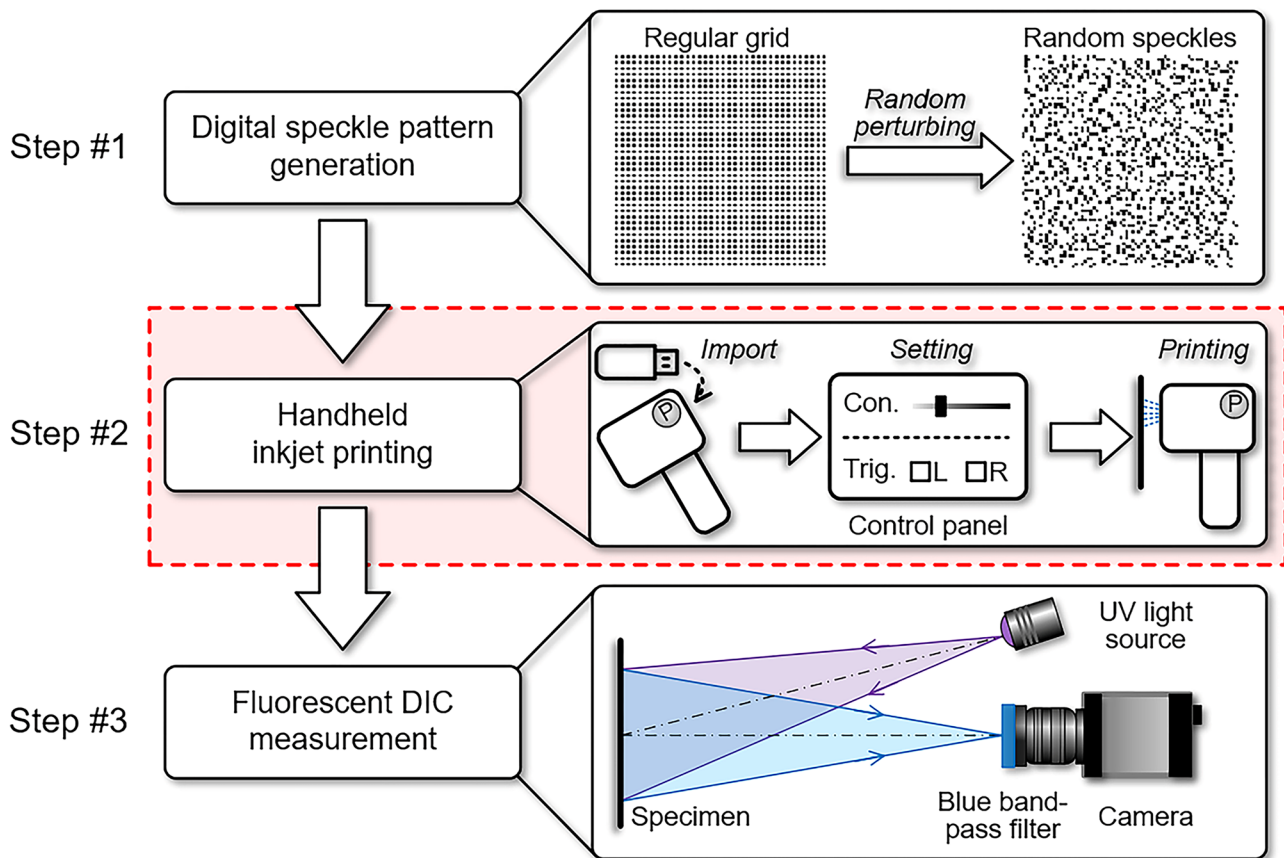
Step #1

Digital speckle pattern generation

Regular grid

Random perturbing

Random speckles

Step #2

Handheld inkjet printing

Import

P

Setting

Con.

Trig. L R

Control panel

Printing

P

Step #3

Fluorescent DIC measurement

UV light source

Specimen

Blue band-pass filter

Camera